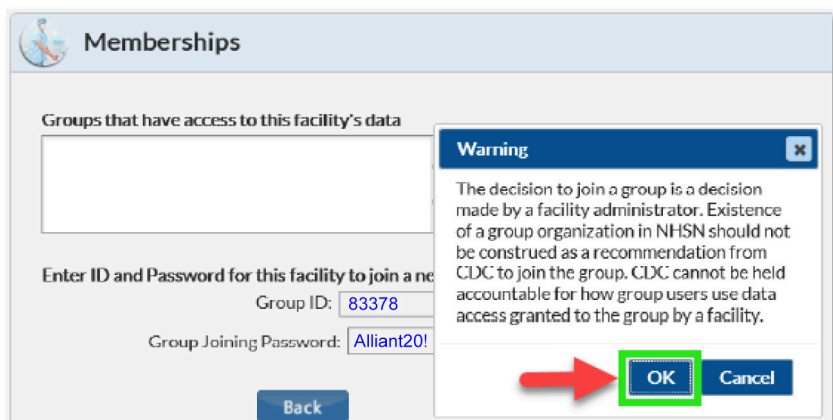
Memberships

Groups that have access to this facility's data

Enter ID and Password for this facility to join a ne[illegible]

Group ID: 83378

Group Joining Password: Alliant20!

Back

Warning

The decision to join a group is a decision made by a facility administrator. Existence of a group organization in NHSN should not be construed as a recommendation from CDC to join the group. CDC cannot be held accountable for how group users use data access granted to the group by a facility.

OK

Cancel